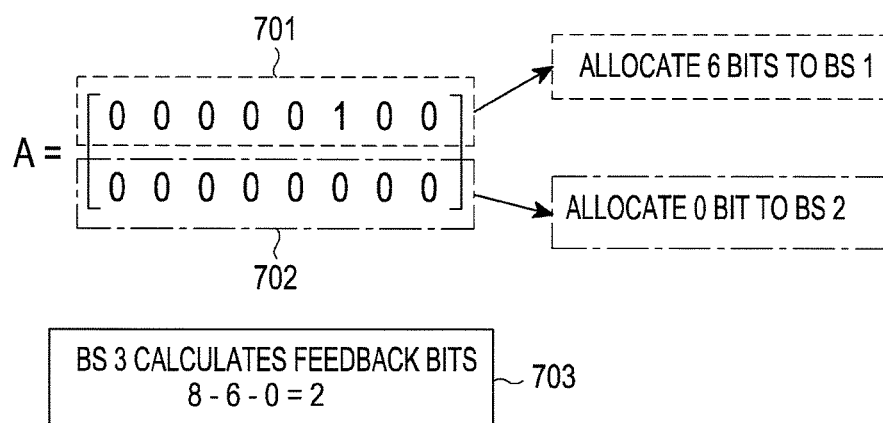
701

$A = \begin{bmatrix} 0 & 0 & 0 & 0 & 0 & 1 & 0 & 0 \\ 0 & 0 & 0 & 0 & 0 & 0 & 0 & 0 \end{bmatrix}$

ALLOCATE 6 BITS TO BS 1

ALLOCATE 0 BIT TO BS 2

702

BS 3 CALCULATES FEEDBACK BITS
8 - 6 - 0 = 2

703